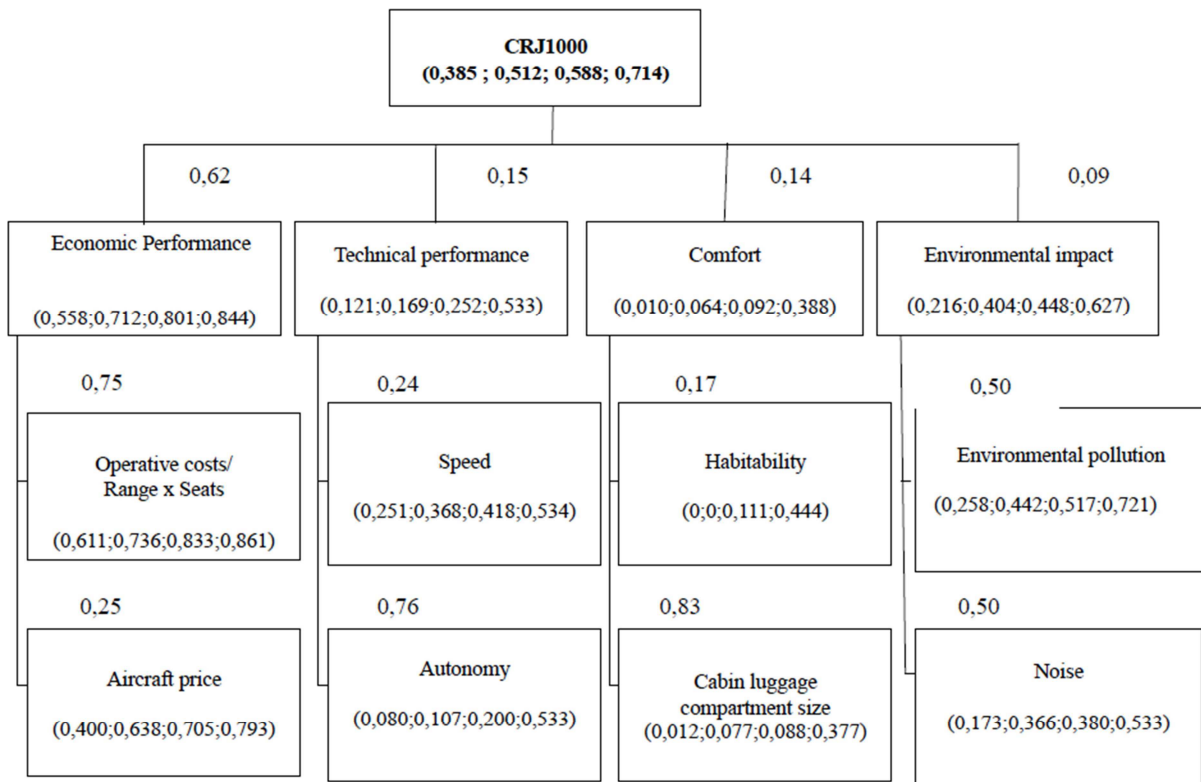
CRJ1000
(0,385 ; 0,512; 0,588; 0,714)

0,62

0,15

0,14

0,09

Economic Performance
(0,558;0,712;0,801;0,844)

Technical performance
(0,121;0,169;0,252;0,533)

Comfort
(0,010;0,064;0,092;0,388)

Environmental impact
(0,216;0,404;0,448;0,627)

0,75

Operative costs/ Range x Seats
(0,611;0,736;0,833;0,861)

0,25

Aircraft price
(0,400;0,638;0,705;0,793)

0,24

Speed
(0,251;0,368;0,418;0,534)

0,76

Autonomy
(0,080;0,107;0,200;0,533)

0,17

Habitability
(0;0;0,111;0,444)

0,83

Cabin luggage compartment size
(0,012;0,077;0,088;0,377)

0,50

Environmental pollution
(0,258;0,442;0,517;0,721)

0,50

Noise
(0,173;0,366;0,380;0,533)